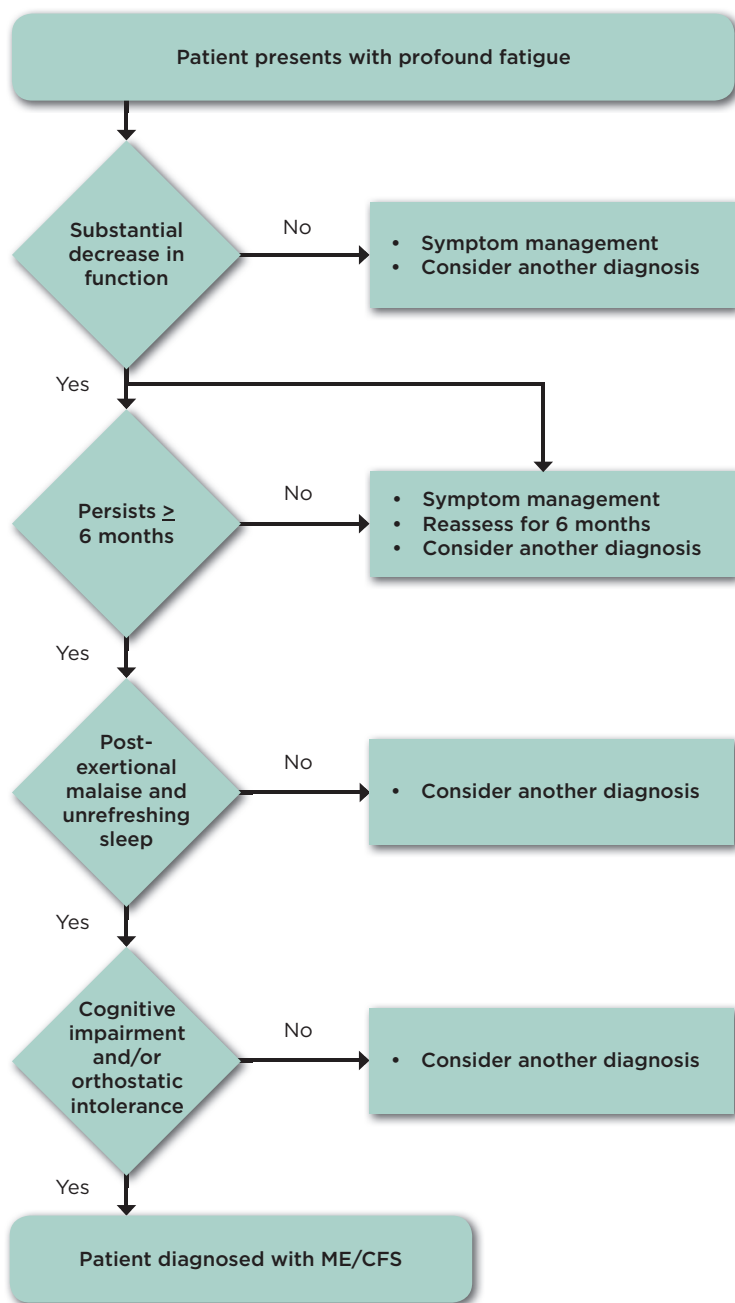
Patient presents with profound fatigue

Substantial decrease in function

No

• Symptom management
• Consider another diagnosis

Yes

Persists $\geq$ 6 months

No

• Symptom management
• Reassess for 6 months
• Consider another diagnosis

Yes

Post-exertional malaise and unrefreshing sleep

No

• Consider another diagnosis

Yes

Cognitive impairment and/or orthostatic intolerance

No

• Consider another diagnosis

Yes

Patient diagnosed with ME/CFS